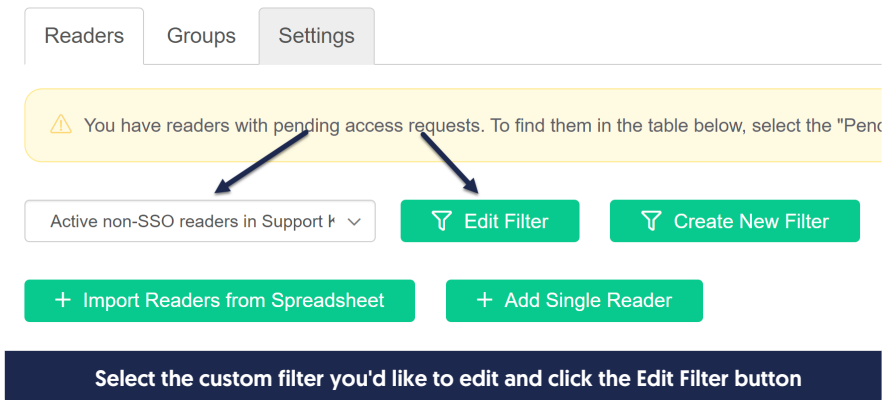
Readers Groups Settings

You have readers with pending access requests. To find them in the table below, select the "Pend

Active non-SSO readers in Support K

Edit Filter

Create New Filter

+ Import Readers from Spreadsheet

+ Add Single Reader

Select the custom filter you'd like to edit and click the Edit Filter button